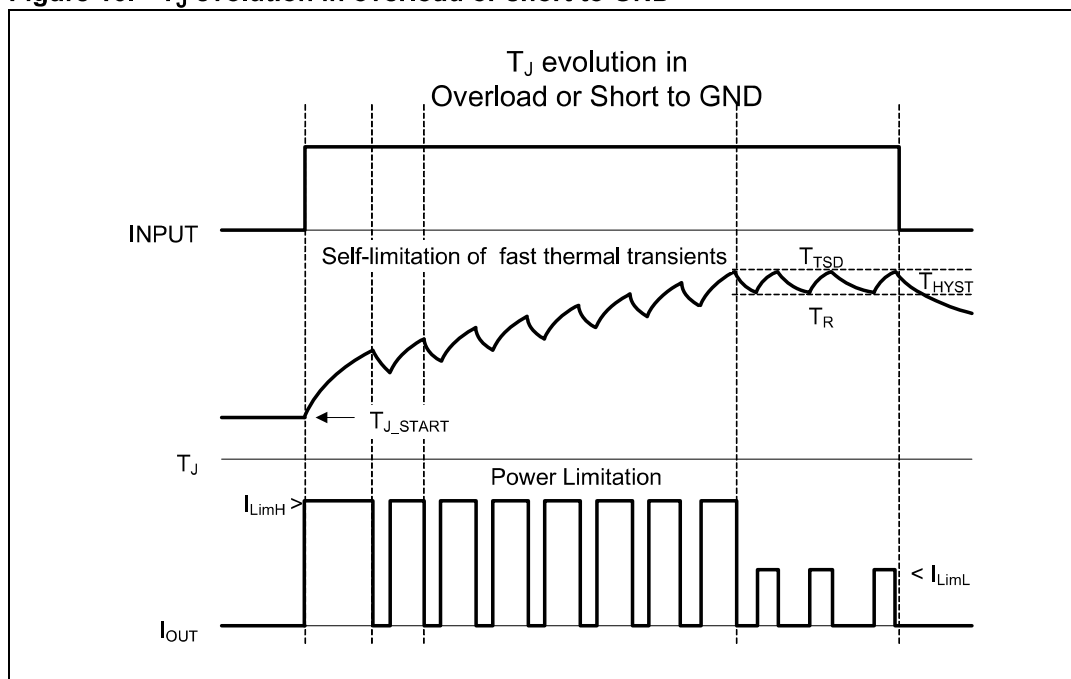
Figure 10. $T_J$ evolution in overload or short to GND

$T_J$ evolution in Overload or Short to GND

INPUT

Self-limitation of fast thermal transients

$T_{TSD}$

$T_{HYST}$

$T_R$

$T_{J\_START}$

$T_J$

Power Limitation

$I_{LimH}$ >

< $I_{LimL}$

$I_{OUT}$